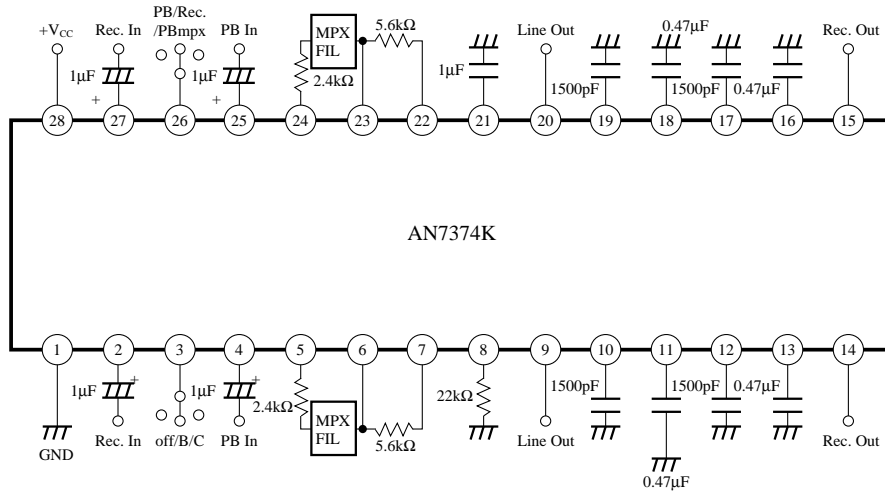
$+V_{CC}$ Rec. In PB/Rec. /PBmpx PB In MPX FIL 5.6kΩ Line Out 0.47μF Rec. Out

1μF + 1μF + 2.4kΩ 1μF 1500pF 1500pF 0.47μF

28 27 26 25 24 23 22 21 20 19 18 17 16 15

AN7374K

1 2 3 4 5 6 7 8 9 10 11 12 13 14

1μF + 1μF + 2.4kΩ MPX FIL 5.6kΩ 22kΩ 1500pF 1500pF 0.47μF

GND Rec. In off/B/C PB In Line Out Rec. Out

0.47μF